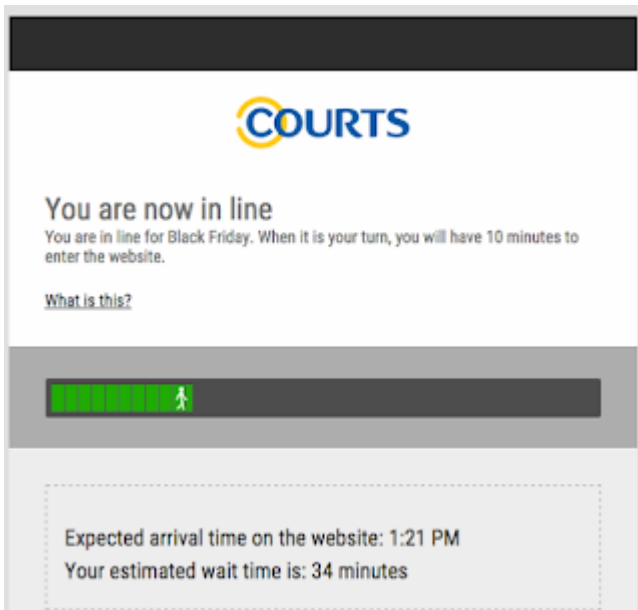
COURTS

You are now in line

You are in line for Black Friday. When it is your turn, you will have 10 minutes to enter the website.

What is this?

Expected arrival time on the website: 1:21 PM

Your estimated wait time is: 34 minutes